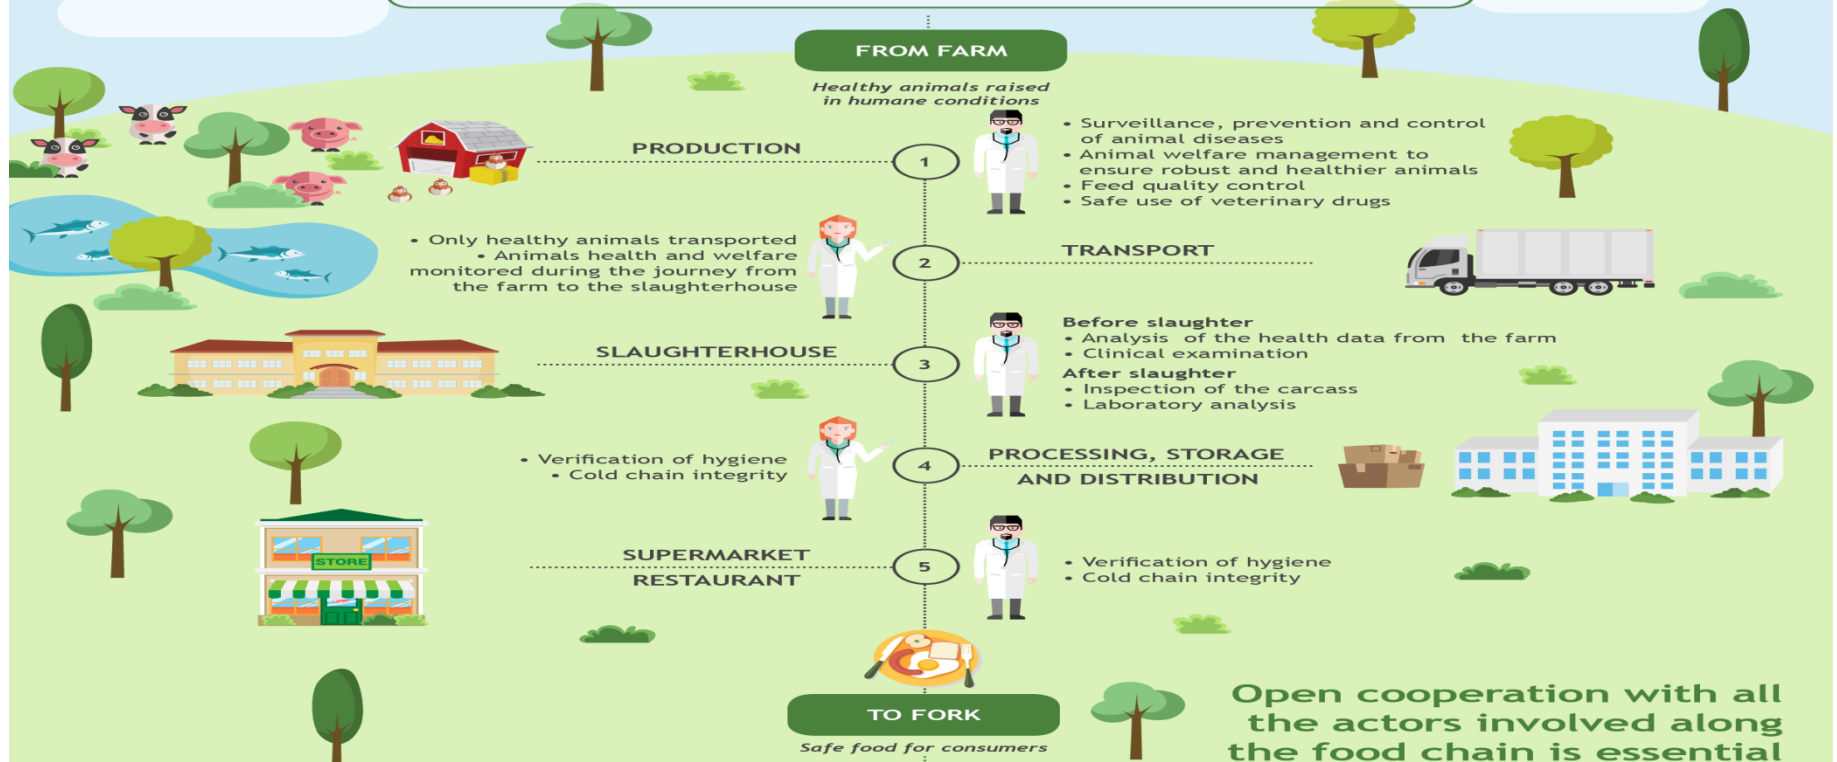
FROM FARM

Healthy animals raised in humane conditions

PRODUCTION

1

• Surveillance, prevention and control of animal diseases
• Animal welfare management to ensure robust and healthier animals
• Feed quality control
• Safe use of veterinary drugs

• Only healthy animals transported
• Animals health and welfare monitored during the journey from the farm to the slaughterhouse

2

TRANSPORT

SLAUGHTERHOUSE

3

Before slaughter
• Analysis of the health data from the farm
• Clinical examination
After slaughter
• Inspection of the carcass
• Laboratory analysis

• Verification of hygiene
• Cold chain integrity

4

PROCESSING, STORAGE AND DISTRIBUTION

STORE

SUPERMARKET
RESTAURANT

5

• Verification of hygiene
• Cold chain integrity

TO FORK

Safe food for consumers

Open cooperation with all the actors involved along the food chain is essential